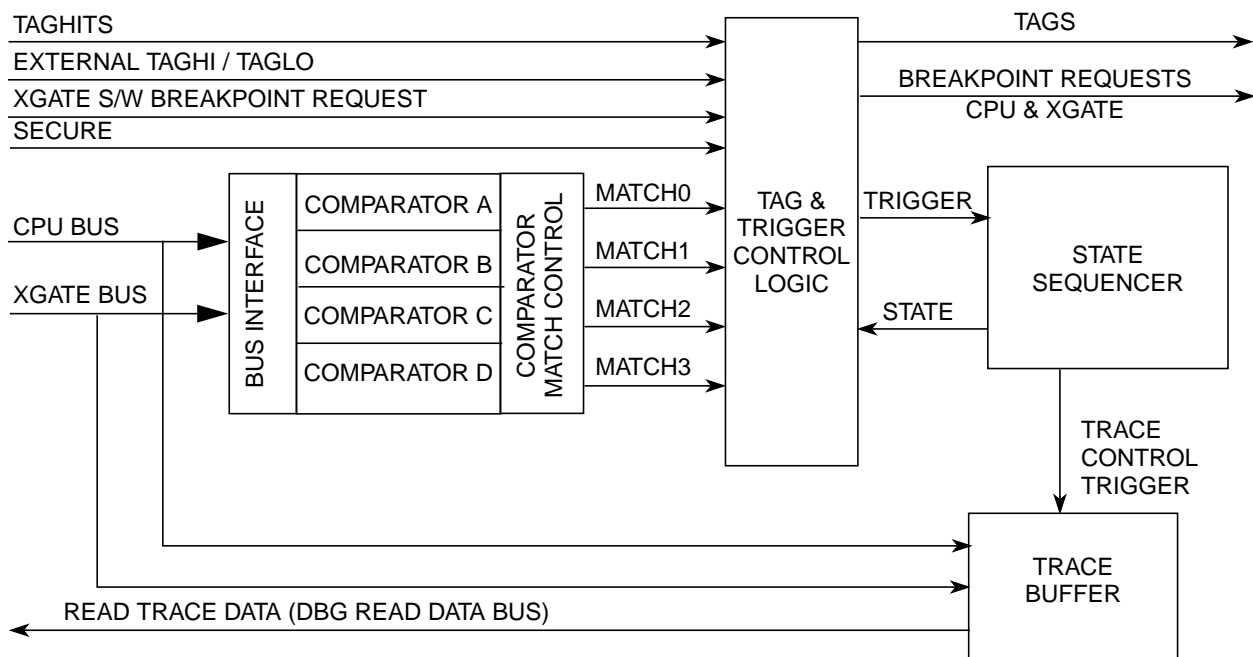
TAGHITS
EXTERNAL TAGHI / TAGLO
XGATE S/W BREAKPOINT REQUEST
SECURE

TAGS
BREAKPOINT REQUESTS
CPU & XGATE

CPU BUS
XGATE BUS

BUS INTERFACE

COMPARATOR A
COMPARATOR B
COMPARATOR C
COMPARATOR D

COMPARATOR MATCH CONTROL

MATCH0
MATCH1
MATCH2
MATCH3

TAG & TRIGGER CONTROL LOGIC

TRIGGER
STATE

STATE SEQUENCER

TRACE CONTROL TRIGGER

TRACE BUFFER

READ TRACE DATA (DBG READ DATA BUS)